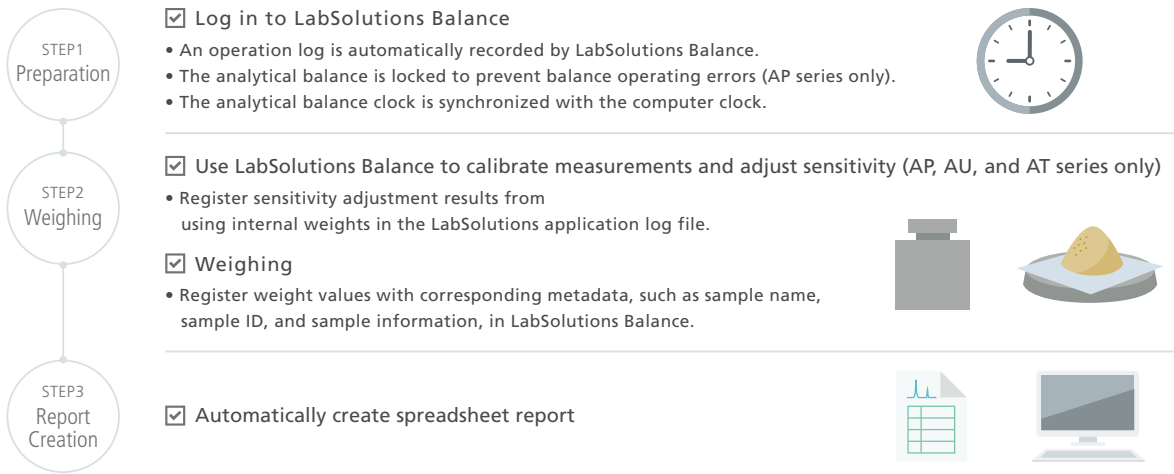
STEP1
Preparation

☑ Log in to LabSolutions Balance

• An operation log is automatically recorded by LabSolutions Balance.
• The analytical balance is locked to prevent balance operating errors (AP series only).
• The analytical balance clock is synchronized with the computer clock.

STEP2
Weighing

☑ Use LabSolutions Balance to calibrate measurements and adjust sensitivity (AP, AU, and AT series only)

• Register sensitivity adjustment results from using internal weights in the LabSolutions application log file.

☑ Weighing

• Register weight values with corresponding metadata, such as sample name, sample ID, and sample information, in LabSolutions Balance.

STEP3
Report Creation

☑ Automatically create spreadsheet report